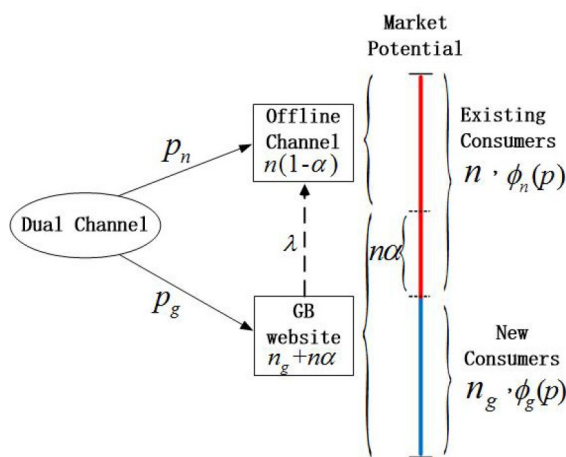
Market Potential

Dual Channel

$p_n$

$p_g$

Offline Channel $n(1-\alpha)$

$\lambda$

GB website $n_g+n\alpha$

$n\alpha$

Existing Consumers $n \cdot \phi_n(p)$

New Consumers $n_g \cdot \phi_g(p)$